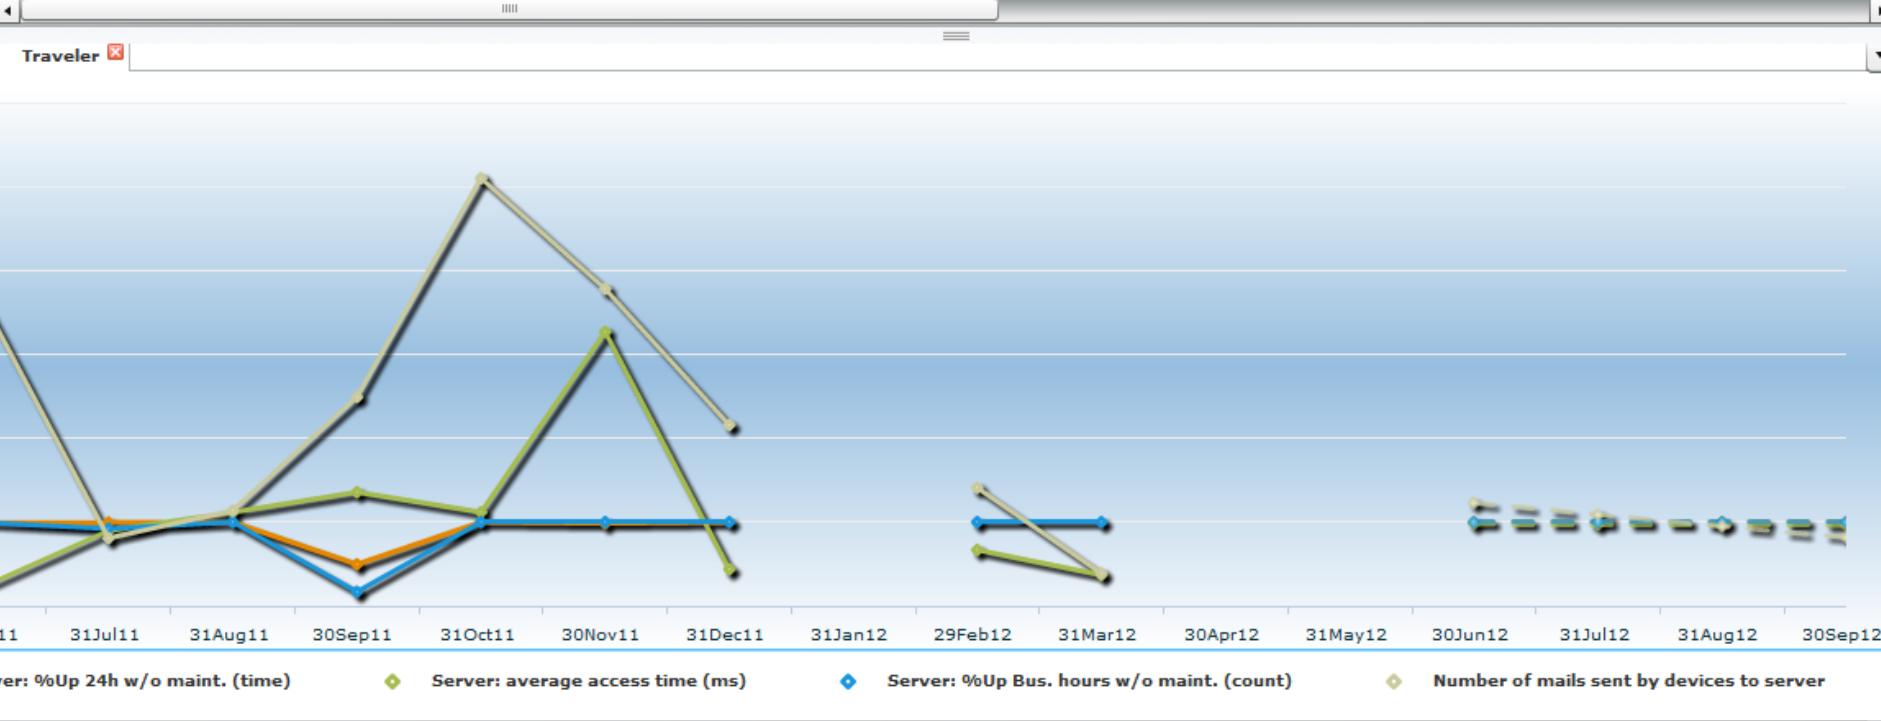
Traveler

11 31Jul11 31Aug11 30Sep11 31Oct11 30Nov11 31Dec11 31Jan12 29Feb12 31Mar12 30Apr12 31May12 30Jun12 31Jul12 31Aug12 30Sep12

ver: %Up 24h w/o maint. (time) Server: average access time (ms) Server: %Up Bus. hours w/o maint. (count) Number of mails sent by devices to server